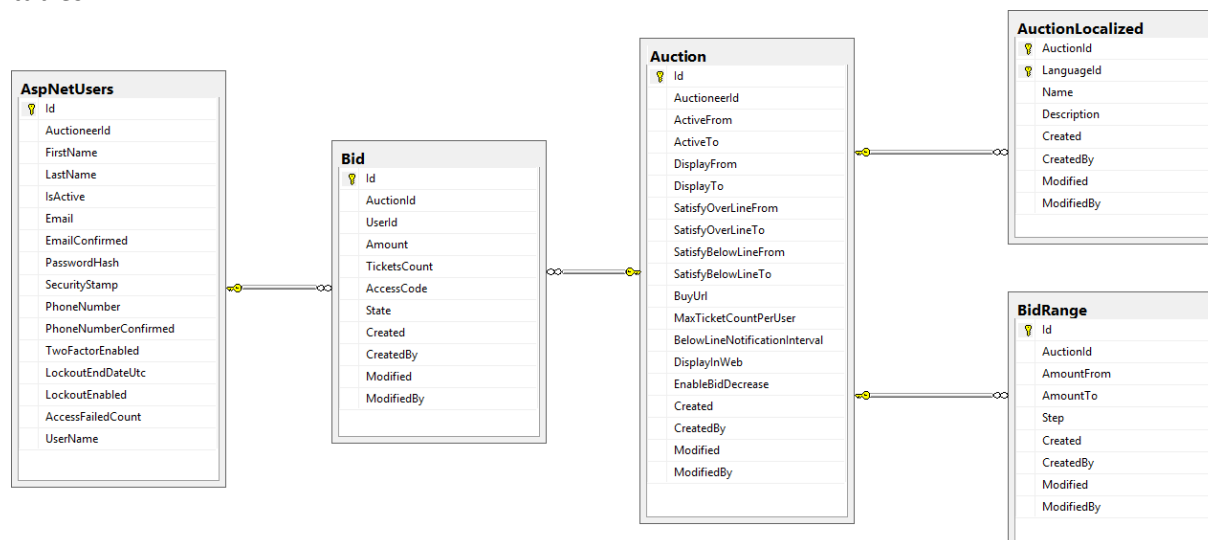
AspNetUsers
Id
AuctioneerId
FirstName
LastName
IsActive
Email
EmailConfirmed
PasswordHash
SecurityStamp
PhoneNumber
PhoneNumberConfirmed
TwoFactorEnabled
LockoutEndDateUtc
LockoutEnabled
AccessFailedCount
UserName

Bid
Id
AuctionId
UserId
Amount
TicketsCount
AccessCode
State
Created
CreatedBy
Modified
ModifiedBy

Auction
Id
AuctioneerId
ActiveFrom
ActiveTo
DisplayFrom
DisplayTo
SatisfyOverLineFrom
SatisfyOverLineTo
SatisfyBelowLineFrom
SatisfyBelowLineTo
BuyUrl
MaxTicketCountPerUser
BelowLineNotificationInterval
DisplayInWeb
EnableBidDecrease
Created
CreatedBy
Modified
ModifiedBy

AuctionLocalized
AuctionId
LanguageId
Name
Description
Created
CreatedBy
Modified
ModifiedBy

BidRange
Id
AuctionId
AmountFrom
AmountTo
Step
Created
CreatedBy
Modified
ModifiedBy